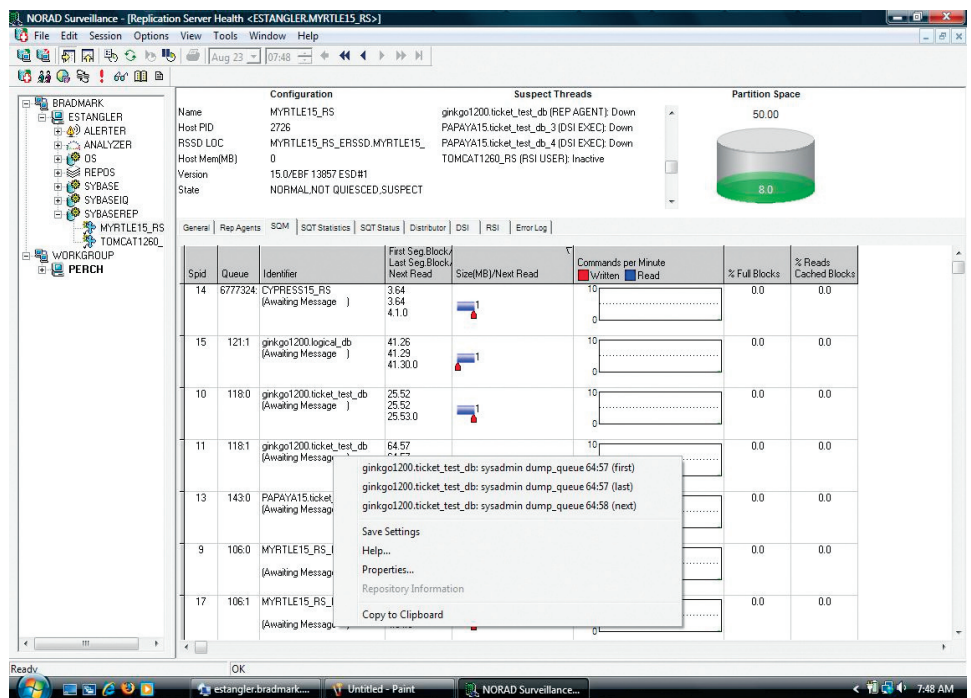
NORAD Surveillance - [Replication Server Health <ESTANGLER.MYRTLE15_RS>]

File Edit Session Options View Tools Window Help

Aug 23 07:48

BRADMARK
ESTANGLER
ALERTER
ANALYZER
OS
REPOS
SYBASE
SYBASEIQ
SYBASEREP
MYRTLE15_RS
TOMCAT1260_
WORKGROUP
PERCH

Configuration
Name MYRTLE15_RS
Host PID 2726
RSSD LOC MYRTLE15_RS_ERSSD.MYRTLE15_
Host Mem(MB) 0
Version 15.0/EBF 13857 ESD#1
State NORMAL,NOT QUIESCED,SUSPECT

Suspect Threads
ginkgo1200.ticket_test_db (REP AGENT): Down
PAPAYA15.ticket_test_db_3 (DSI EXEC): Down
PAPAYA15.ticket_test_db_4 (DSI EXEC): Down
TOMCAT1260_RS (RSI USER): Inactive

Partition Space
50.00
8.0

General | Rep Agents | SQM | SQT Statistics | SQT Status | Distributor | DSI | RSI | Error Log

| Spid | Queue | Identifier | First Seg.Block/ Last Seg.Block/ Next Read | Size(MB)/Next Read | Commands per Minute Written Read | % Full Blocks | % Reads Cached Blocks |
|---|---|---|---|---|---|---|---|
| 14 | 6777324: | CYPRESS15_RS (Awaiting Message ) | 3.64 3.64 4.1.0 | 1 | 10 0 | 0.0 | 0.0 |
| 15 | 121:1 | ginkgo1200.logical_db (Awaiting Message ) | 41.26 41.29 41.30.0 | 1 | 10 0 | 0.0 | 0.0 |
| 10 | 118:0 | ginkgo1200.ticket_test_db (Awaiting Message ) | 25.52 25.52 25.53.0 | 1 | 10 0 | 0.0 | 0.0 |
| 11 | 118:1 | ginkgo1200.ticket_test_db (Awaiting Messag | 64.57 | | 10 | 0.0 | 0.0 |
| 13 | 143:0 | PAPAYA15.ticket (Awaiting Messag | | | | 0.0 | 0.0 |
| 9 | 106:0 | MYRTLE15_RS_I (Awaiting Messag | | | | 0.0 | 0.0 |
| 17 | 106:1 | MYRTLE15_RS_I (Awaiting Messag | | | 0 | 0.0 | 0.0 |

ginkgo1200.ticket_test_db: sysadmin dump_queue 64:57 (first)
ginkgo1200.ticket_test_db: sysadmin dump_queue 64:57 (last)
ginkgo1200.ticket_test_db: sysadmin dump_queue 64:58 (next)
Save Settings
Help...
Properties...
Repository Information
Copy to Clipboard

Ready
OK

estangler.bradmark....
Untitled - Paint
NORAD Surveillance...
7:48 AM